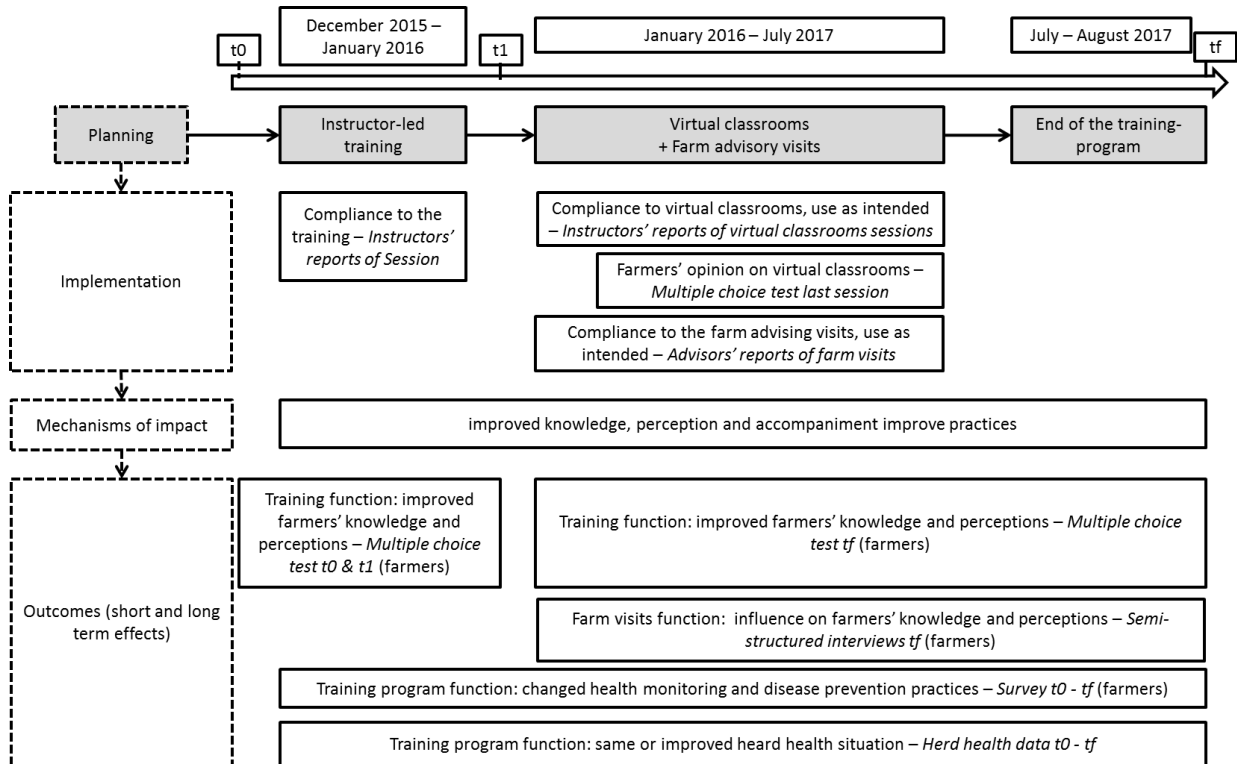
December 2015 – January 2016

January 2016 – July 2017

July – August 2017

t0

t1

tf

Planning

Instructor-led training

Virtual classrooms + Farm advisory visits

End of the training-program

Implementation

Compliance to the training – *Instructors' reports of Session*

Compliance to virtual classrooms, use as intended – *Instructors' reports of virtual classrooms sessions*

Farmers' opinion on virtual classrooms – *Multiple choice test last session*

Compliance to the farm advising visits, use as intended – *Advisors' reports of farm visits*

Mechanisms of impact

improved knowledge, perception and accompaniment improve practices

Outcomes (short and long term effects)

Training function: improved farmers' knowledge and perceptions – *Multiple choice test t0 & t1* (farmers)

Training function: improved farmers' knowledge and perceptions – *Multiple choice test tf* (farmers)

Farm visits function: influence on farmers' knowledge and perceptions – *Semi-structured interviews tf* (farmers)

Training program function: changed health monitoring and disease prevention practices – *Survey t0 - tf* (farmers)

Training program function: same or improved heard health situation – *Herd health data t0 - tf*